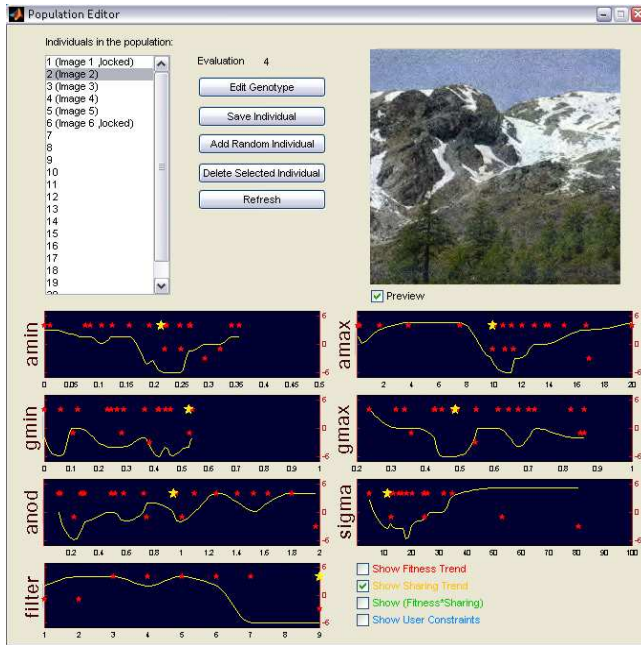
Population Editor

Individuals in the population:

1 (Image 1 ,locked)
2 (Image 2)
3 (Image 3)
4 (Image 4)
5 (Image 5)
6 (Image 6 ,locked)
7
8
9
10
11
12
13
14
15
16
17
18
19

Evaluation 4

Edit Genotype

Save Individual

Add Random Individual

Delete Selected Individual

Refresh

Preview

amin
6
0
-6
0 0.05 0.1 0.15 0.2 0.25 0.3 0.35 0.4 0.45 0.5

amax
6
0
-6
2 4 6 8 10 12 14 16 18 20

gmin
6
0
-6
0 0.1 0.2 0.3 0.4 0.5 0.6 0.7 0.8 0.9 1

gmax
6
0
-6
0.2 0.3 0.4 0.5 0.6 0.7 0.8 0.9 1

anod
6
0
-6
0.2 0.4 0.6 0.8 1 1.2 1.4 1.6 1.8 2

sigma
6
0
-6
10 20 30 40 50 60 70 80 90 100

filter
6
0
-6
1 2 3 4 5 6 7 8 9

Show Fitness Trend
Show Sharing Trend
Show (Fitness*Sharing)
Show User Constraints